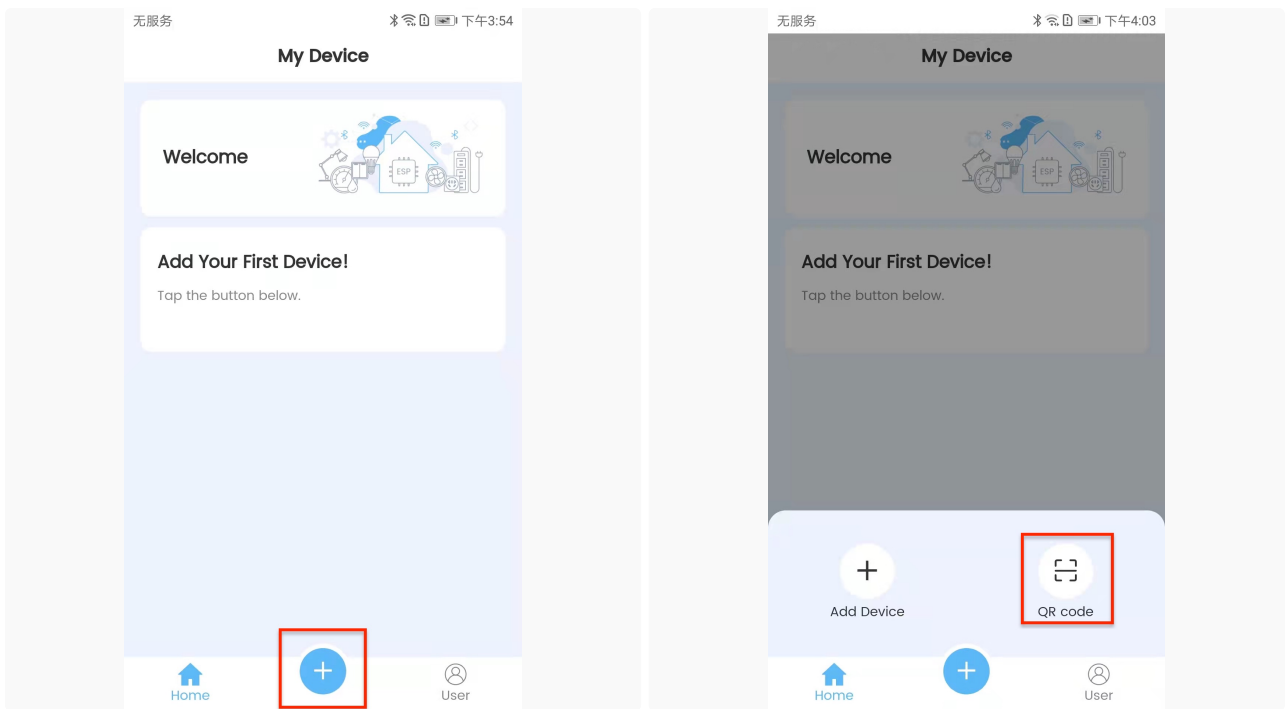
无服务

下午3:54

My Device

Welcome

ESP

Add Your First Device!

Tap the button below.

Home

User

无服务

下午4:03

My Device

Welcome

ESP

Add Your First Device!

Tap the button below.

Add Device

QR code

Home

User